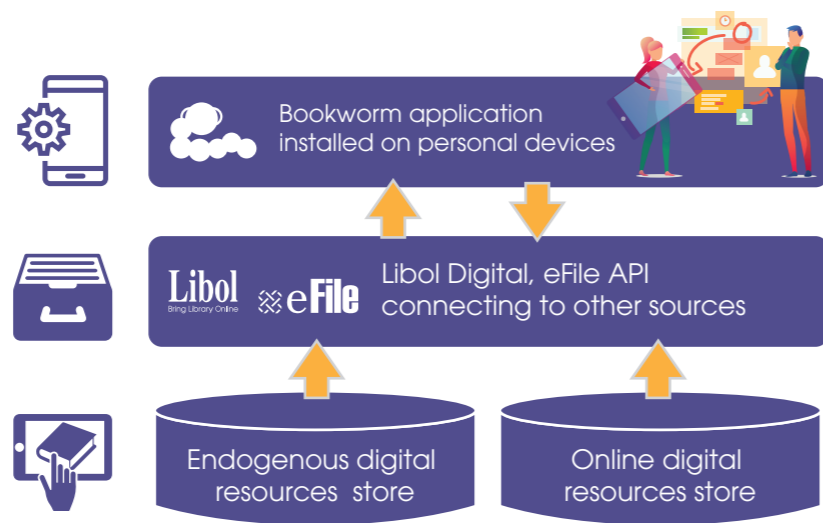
Bookworm application installed on personal devices

Libol
Bring Library Online

eFile

Libol Digital, eFile API connecting to other sources

Endogenous digital resources store

Online digital resources store